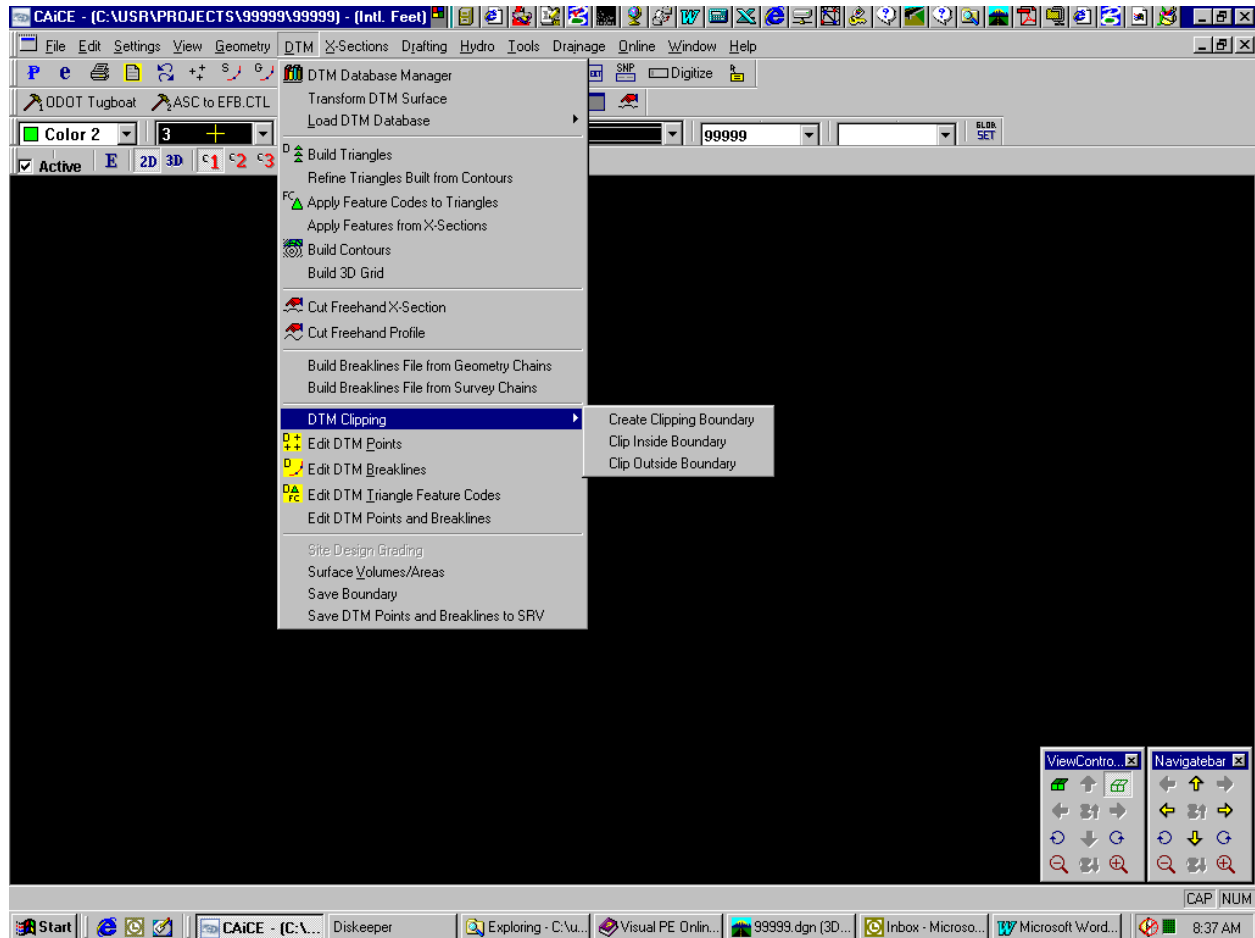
CAiCE - (C:\USR\PROJECTS\99999\99999) - (Intl. Feet)

File Edit Settings View Geometry DTM X-Sections Drafting Hydro Tools Drainage Online Window Help

P e

SNP Digitize

ODOT Tugboat ASC to EFB.CTL

Color 2 3

99999

GLOB SET

Active E 2D 3D C1 C2 C3

DTM Database Manager
Transform DTM Surface
Load DTM Database

Build Triangles
Refine Triangles Built from Contours
Apply Feature Codes to Triangles
Apply Features from X-Sections
Build Contours
Build 3D Grid

Cut Freehand X-Section
Cut Freehand Profile

Build Breaklines File from Geometry Chains
Build Breaklines File from Survey Chains

DTM Clipping
Edit DTM Points
Edit DTM Breaklines
Edit DTM Triangle Feature Codes
Edit DTM Points and Breaklines

Site Design Grading
Surface Volumes/Areas
Save Boundary
Save DTM Points and Breaklines to SRV

Create Clipping Boundary
Clip Inside Boundary
Clip Outside Boundary

ViewContro...

Navigatebar

CAP NUM

Start CAiCE - (C:\... Diskeeper Exploring - C:\u... Visual PE Onlin... 99999.dgn (3D... Inbox - Microso... Microsoft Word... 8:37 AM